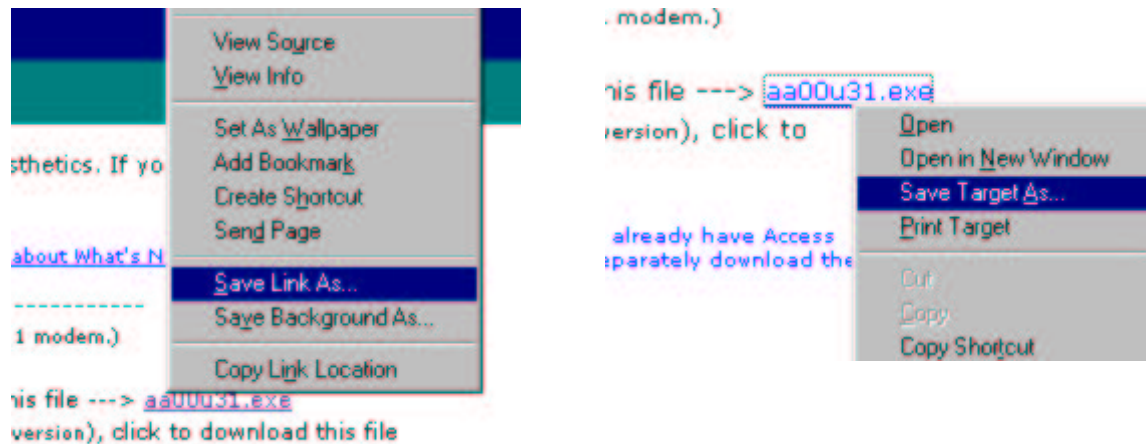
View Source
View Info
Set As Wallpaper
Add Bookmark
Create Shortcut
Send Page
Save Link As...
Save Background As...
Copy Link Location

sthetics. If yo

about What's N

-----------

1 modem.)

nis file ---> aa00u31.exe
version), click to download this file

. modem.)

nis file ---> aa00u31.exe
version), click to

already have Access
eparately download the

Open
Open in New Window
Save Target As...
Print Target
Cut
Copy
Copy Shortcut